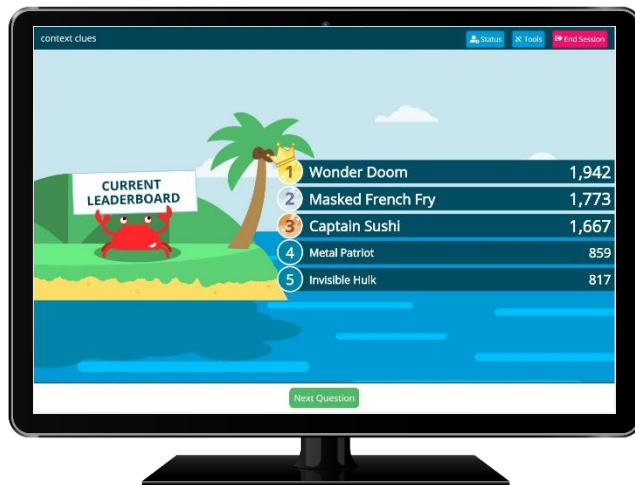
context clues

Status Tools End Session

CURRENT LEADERBOARD

| | | |
|---|---|---|
| 1 | Wonder Doom | 1,942 |
| 2 | Masked French Fry | 1,773 |
| 3 | Captain Sushi | 1,667 |
| 4 | Metal Patriot | 859 |
| 5 | Invisible Hulk | 817 |

Next Question